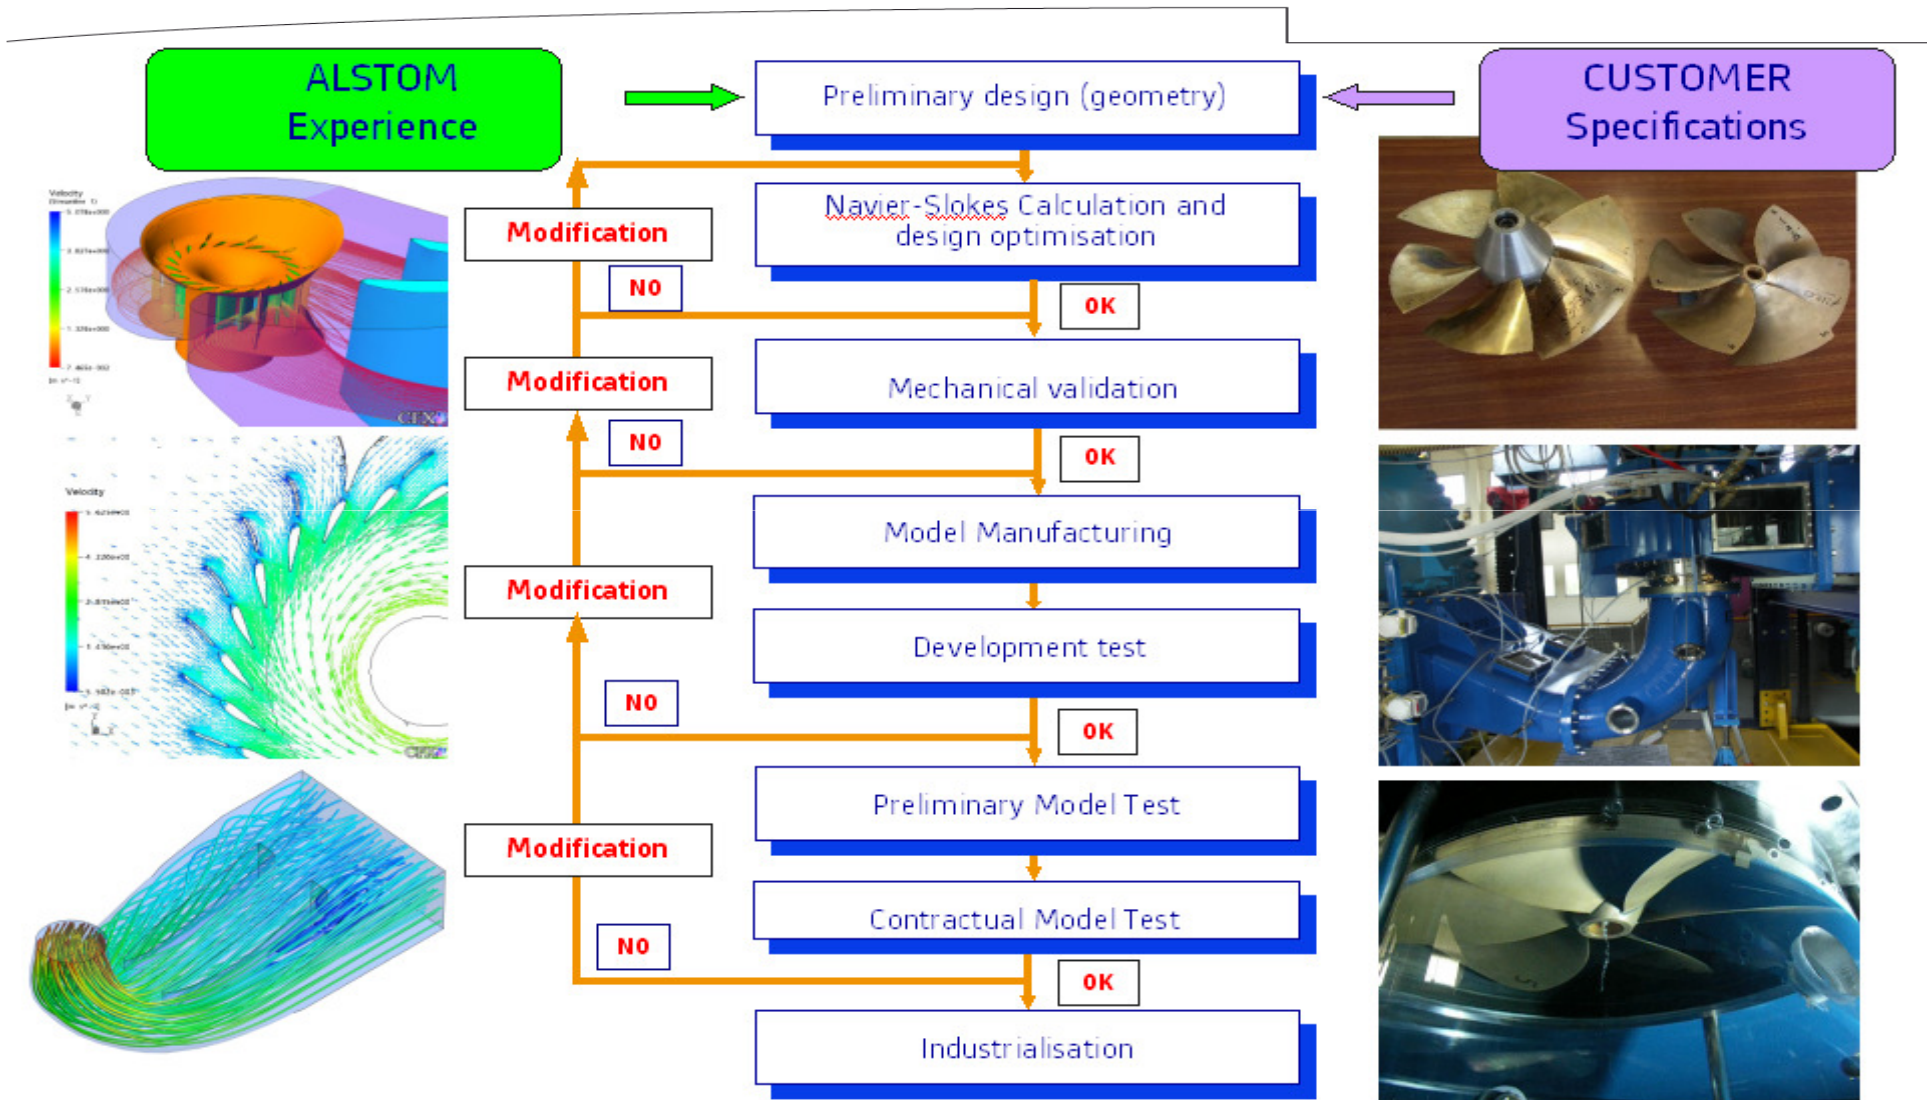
ALSTOM Experience

Preliminary design (geometry)

CUSTOMER Specifications

Modification

Navier-Slokes Calculation and design optimisation

NO

OK

Modification

Mechanical validation

NO

OK

Model Manufacturing

Modification

Development test

NO

OK

Preliminary Model Test

Modification

Contractual Model Test

NO

OK

Industrialisation